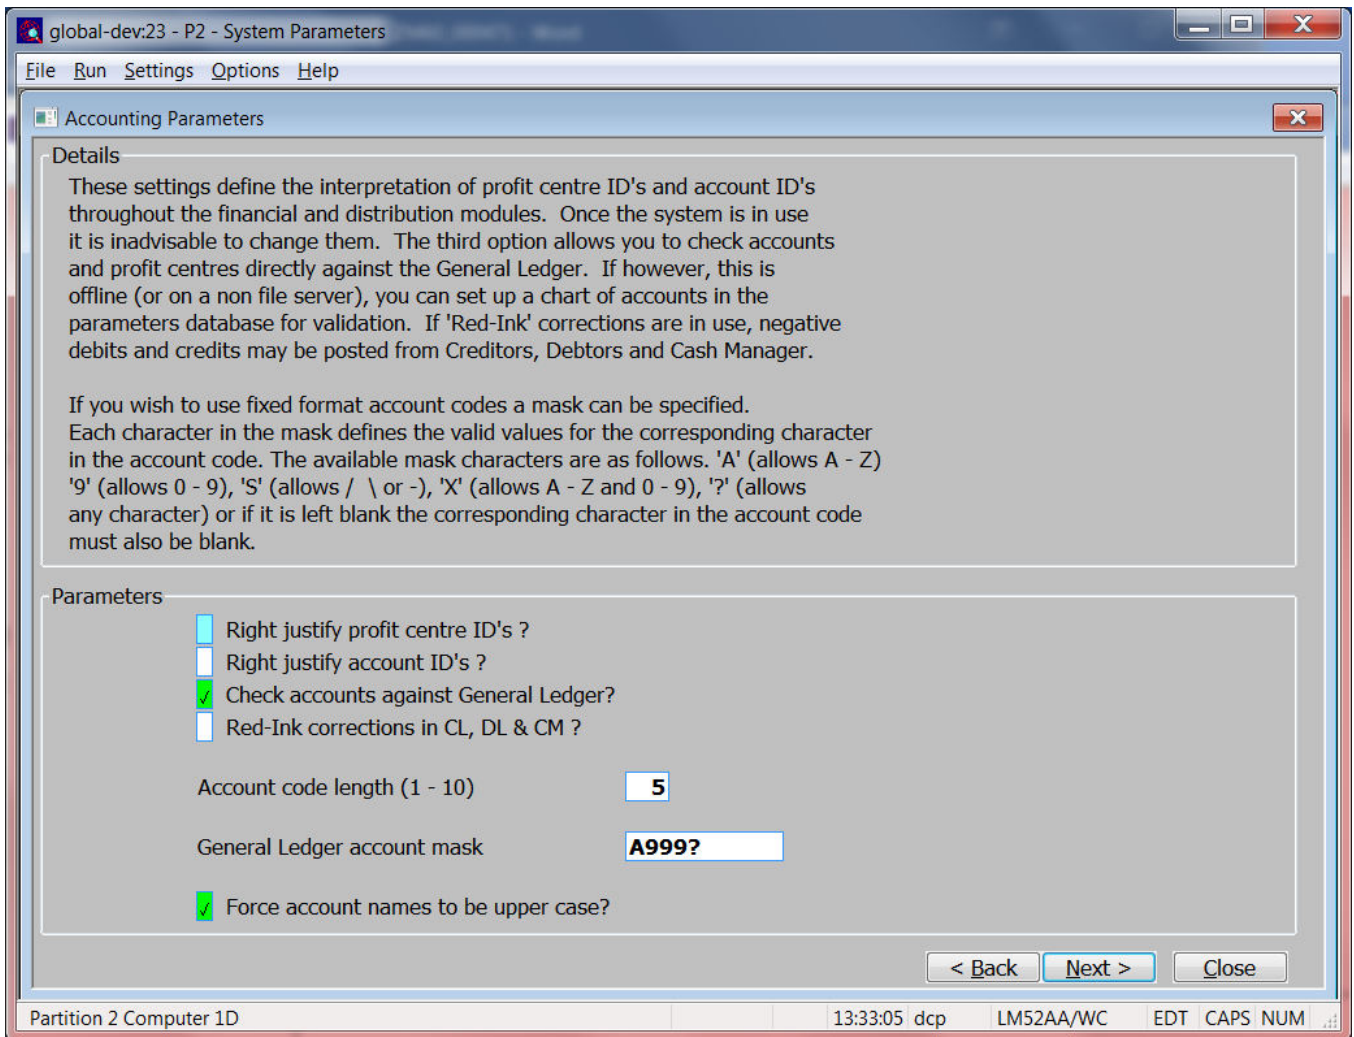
global-dev:23 - P2 - System Parameters

File Run Settings Options Help

Accounting Parameters

Details

These settings define the interpretation of profit centre ID's and account ID's throughout the financial and distribution modules. Once the system is in use it is inadvisable to change them. The third option allows you to check accounts and profit centres directly against the General Ledger. If however, this is offline (or on a non file server), you can set up a chart of accounts in the parameters database for validation. If 'Red-Ink' corrections are in use, negative debits and credits may be posted from Creditors, Debtors and Cash Manager.

If you wish to use fixed format account codes a mask can be specified. Each character in the mask defines the valid values for the corresponding character in the account code. The available mask characters are as follows. 'A' (allows A - Z) '9' (allows 0 - 9), 'S' (allows / \ or -), 'X' (allows A - Z and 0 - 9), '?' (allows any character) or if it is left blank the corresponding character in the account code must also be blank.

Parameters

Right justify profit centre ID's ?
Right justify account ID's ?
✓ Check accounts against General Ledger?
Red-Ink corrections in CL, DL & CM ?

Account code length (1 - 10) 5

General Ledger account mask A999?

✓ Force account names to be upper case?

< Back Next > Close

Partition 2 Computer 1D 13:33:05 dcp LM52AA/WC EDT CAPS NUM